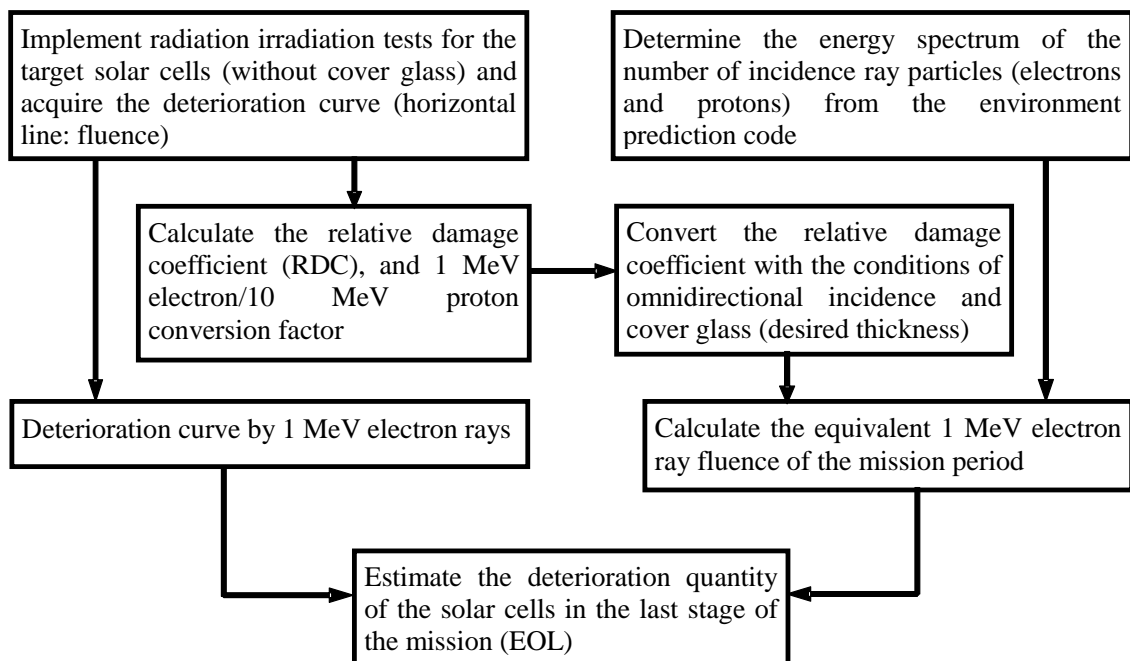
Implement radiation irradiation tests for the target solar cells (without cover glass) and acquire the deterioration curve (horizontal line: fluence)

Determine the energy spectrum of the number of incidence ray particles (electrons and protons) from the environment prediction code

Calculate the relative damage coefficient (RDC), and 1 MeV electron/10 MeV proton conversion factor

Convert the relative damage coefficient with the conditions of omnidirectional incidence and cover glass (desired thickness)

Deterioration curve by 1 MeV electron rays

Calculate the equivalent 1 MeV electron ray fluence of the mission period

Estimate the deterioration quantity of the solar cells in the last stage of the mission (EOL)